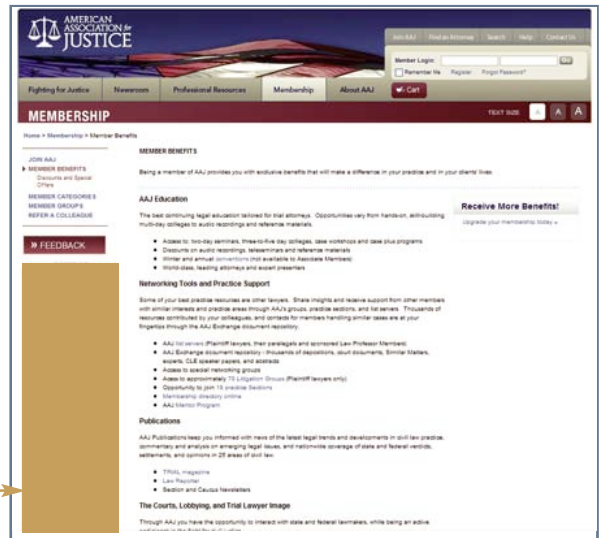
AMERICAN ASSOCIATION for JUSTICE

Join AAJ | Find an Attorney | Search | Help | Contact Us

Member Login: Go
Remember Me | Register | Forgot Password?

Fighting for Justice | Newsroom | Professional Resources | Membership | About AAJ | Cart

MEMBERSHIP

TEXT SIZE A A A

Home > Membership > Member Benefits

JOIN AAJ
» MEMBER BENEFITS
Discounts and Special Offers
MEMBER CATEGORIES
MEMBER GROUPS
REFER A COLLEAGUE

» FEEDBACK

MEMBER BENEFITS

Being a member of AAJ provides you with exclusive benefits that will make a difference in your practice and in your clients' lives.

AAJ Education

The best continuing legal education tailored for trial attorneys. Opportunities vary from hands-on, skillbuilding multi-day colleges to audio recordings and reference materials.

- Access to: two-day seminars, three-to-five day colleges, case workshops and case plus programs
- Discounts on audio recordings, teleseminars and reference materials
- Winter and annual conventions (not available to Associate Members)
- World-class, leading attorneys and expert presenters

Receive More Benefits!
Upgrade your membership today »

Networking Tools and Practice Support

Some of your best practice resources are other lawyers. Share insights and receive support from other members with similar interests and practice areas through AAJ's groups, practice sections, and list servers. Thousands of resources contributed by your colleagues, and contacts for members handling similar cases are at your fingertips through the AAJ Exchange document repository.

- AAJ list servers (Plaintiff lawyers, their paralegals and sponsored Law Professor Members)
- AAJ Exchange document repository - thousands of depositions, court documents, Similar Matters, experts, CLE speaker papers, and abstracts
- Access to special networking groups
- Access to approximately 70 Litigation Groups (Plaintiff lawyers only)
- Opportunity to join 18 practice Sections
- Membership directory online
- AAJ Mentor Program

Publications

AAJ Publications keep you informed with news of the latest legal trends and developments in civil law practice, commentary and analysis on emerging legal issues, and nationwide coverage of state and federal verdicts, settlements, and opinions in 25 areas of civil law.

- TRIAL magazine
- Law Reporter
- Section and Caucus Newsletters

The Courts, Lobbying, and Trial Lawyer Image

Through AAJ you have the opportunity to interact with state and federal lawmakers, while being an active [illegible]